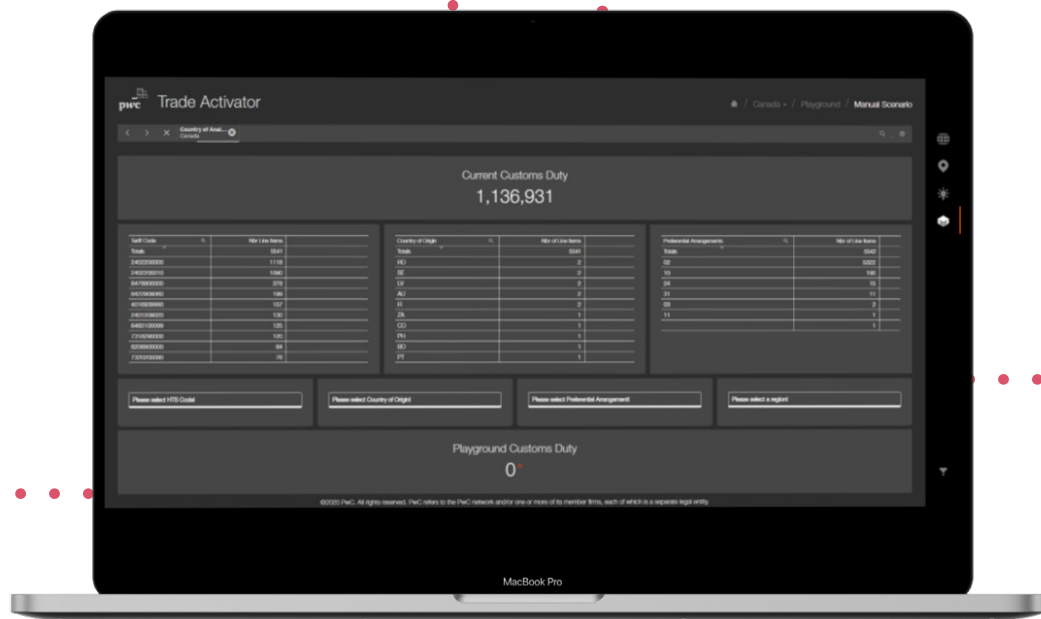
pwc Trade Activator

Canada / Playground / Manual Scenario

Country of Anal... Canada

Current Customs Duty
1,136,931

| Tariff Code | Nbr Line Items |
|---|---|
| Totals | 5541 |
| 2402200000 | 1118 |
| 2402000010 | 1090 |
| 8478800000 | 279 |
| 8407808090 | 199 |
| 4016939990 | 157 |
| 2401208020 | 130 |
| 8482100000 | 125 |
| 7318290000 | 120 |
| 8208800000 | 84 |
| 7320200090 | 76 |

| Country of Origin | Nbr of Line Items |
|---|---|
| Totals | 5541 |
| RO | 2 |
| SE | 2 |
| LV | 2 |
| AU | 2 |
| FI | 2 |
| ZA | 1 |
| CO | 1 |
| PH | 1 |
| BD | 1 |
| PT | 1 |

| Preferential Arrangements | Nbr of Line Items |
|---|---|
| Totals | 5542 |
| 02 | 5322 |
| 10 | 186 |
| 24 | 15 |
| 21 | 11 |
| 25 | 2 |
| 11 | 1 |
| | 1 |

Please select HTS Code!
Please select Country of Origin!
Please select Preferential Arrangement!
Please select a region!

Playground Customs Duty
0*

©2020 PwC. All rights reserved. PwC refers to the PwC network and/or one or more of its member firms, each of which is a separate legal entity.

MacBook Pro